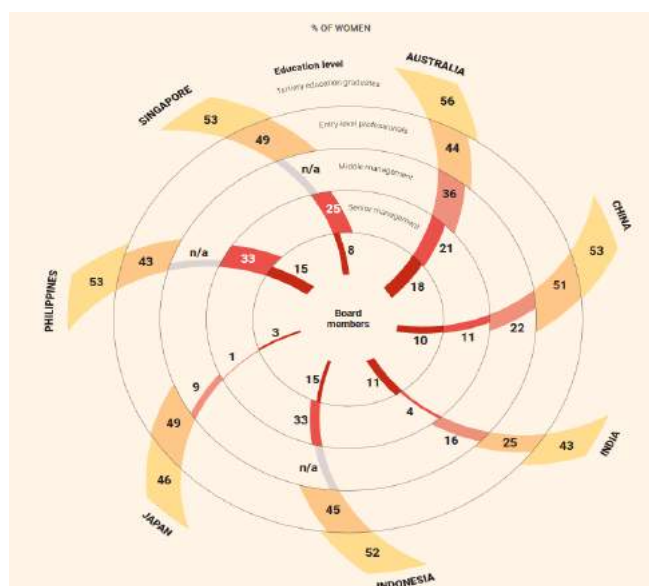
% OF WOMEN

Education level
Tertiary education graduates
Entry level professionals
Middle management
Senior management
Board members

AUSTRALIA
56
44
36
21
18

CHINA
53
51
22
11
10

INDIA
43
25
16
4
11

INDONESIA
52
45
n/a
33
15

JAPAN
46
49
9
1
3

PHILIPPINES
53
43
n/a
33
15

SINGAPORE
53
49
n/a
25
8